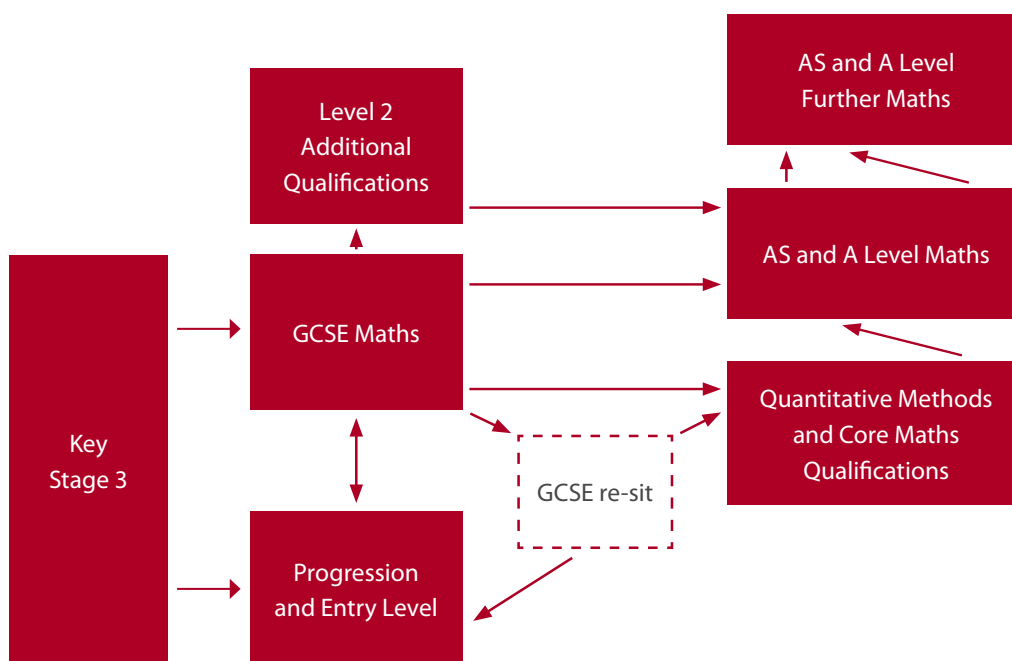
Key Stage 3

Level 2 Additional Qualifications

GCSE Maths

Progression and Entry Level

GCSE re-sit

AS and A Level Further Maths

AS and A Level Maths

Quantitative Methods and Core Maths Qualifications